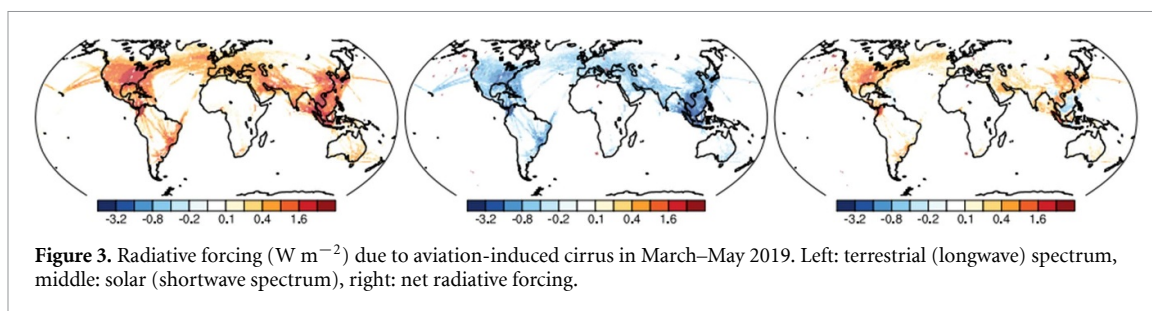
-3.2 -0.8 -0.2 0.1 0.4 1.6

-3.2 -0.8 -0.2 0.1 0.4 1.6

-3.2 -0.8 -0.2 0.1 0.4 1.6

**Figure 3.** Radiative forcing (W $m^{-2}$) due to aviation-induced cirrus in March–May 2019. Left: terrestrial (longwave) spectrum, middle: solar (shortwave spectrum), right: net radiative forcing.